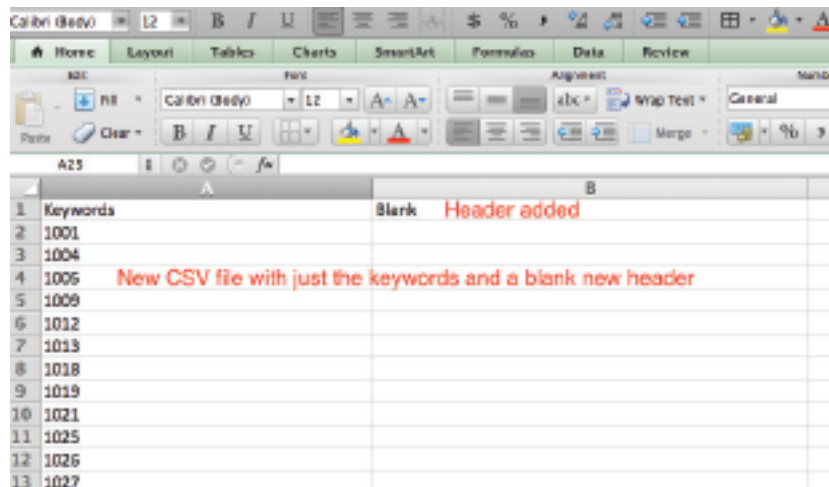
Calibri (Body) 12 B I U $ %

Home Layout Tables Charts SmartArt Formulas Data Review

Edit Font Alignment Number

Paste Fill Clear Calibri (Body) 12 A A B I U abc Wrap Text General Merge %

A25 fx

| | A | B |
|---|---|---|
| 1 | Keywords | Blank Header added |
| 2 | 1001 | |
| 3 | 1004 | |
| 4 | 1006 New CSV file with just the keywords and a blank new header | |
| 5 | 1009 | |
| 6 | 1012 | |
| 7 | 1013 | |
| 8 | 1018 | |
| 9 | 1019 | |
| 10 | 1021 | |
| 11 | 1025 | |
| 12 | 1026 | |
| 13 | 1027 | |